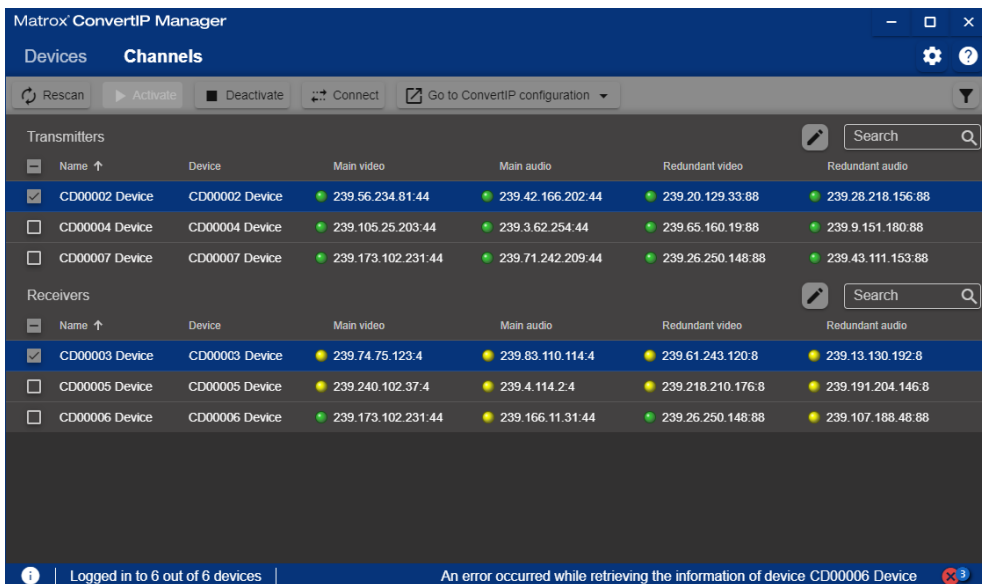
Matrox® ConvertIP Manager

Devices Channels

Rescan Activate Deactivate Connect Go to ConvertIP configuration

Transmitters Search

| Name ↑ | Device | Main video | Main audio | Redundant video | Redundant audio |
|---|---|---|---|---|---|
| CD00002 Device | CD00002 Device | 239.56.234.81:44 | 239.42.166.202:44 | 239.20.129.33:88 | 239.28.218.156:88 |
| CD00004 Device | CD00004 Device | 239.105.25.203:44 | 239.3.62.254:44 | 239.65.160.19:88 | 239.9.151.180:88 |
| CD00007 Device | CD00007 Device | 239.173.102.231:44 | 239.71.242.209:44 | 239.26.250.148:88 | 239.43.111.153:88 |

Receivers Search

| Name ↑ | Device | Main video | Main audio | Redundant video | Redundant audio |
|---|---|---|---|---|---|
| CD00003 Device | CD00003 Device | 239.74.75.123:4 | 239.83.110.114:4 | 239.61.243.120:8 | 239.13.130.192:8 |
| CD00005 Device | CD00005 Device | 239.240.102.37:4 | 239.4.114.2:4 | 239.218.210.176:8 | 239.191.204.146:8 |
| CD00006 Device | CD00006 Device | 239.173.102.231:44 | 239.166.11.31:44 | 239.26.250.148:88 | 239.107.188.48:88 |

Logged in to 6 out of 6 devices | An error occurred while retrieving the information of device CD00006 Device 3